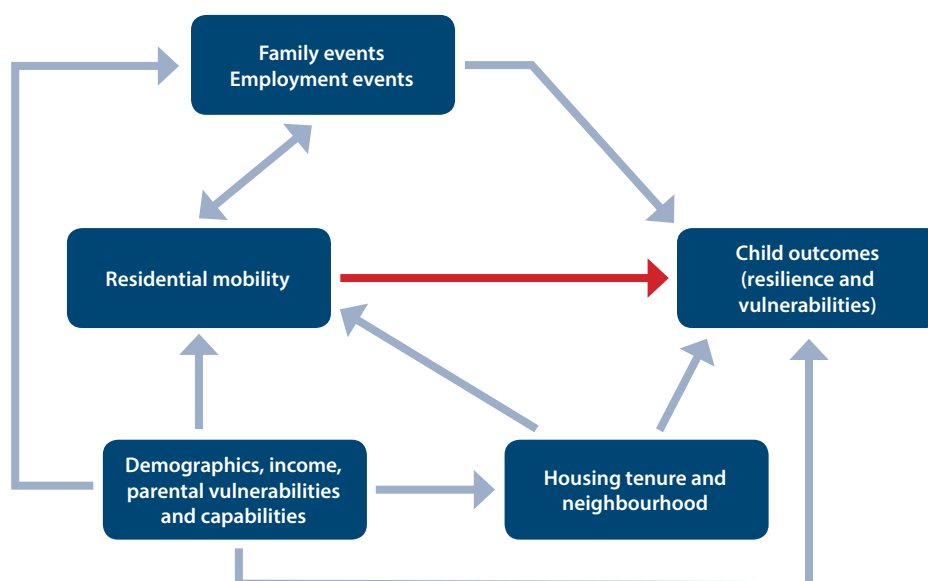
Family events
Employment events

Residential mobility

Child outcomes (resilience and vulnerabilities)

Demographics, income, parental vulnerabilities and capabilities

Housing tenure and neighbourhood